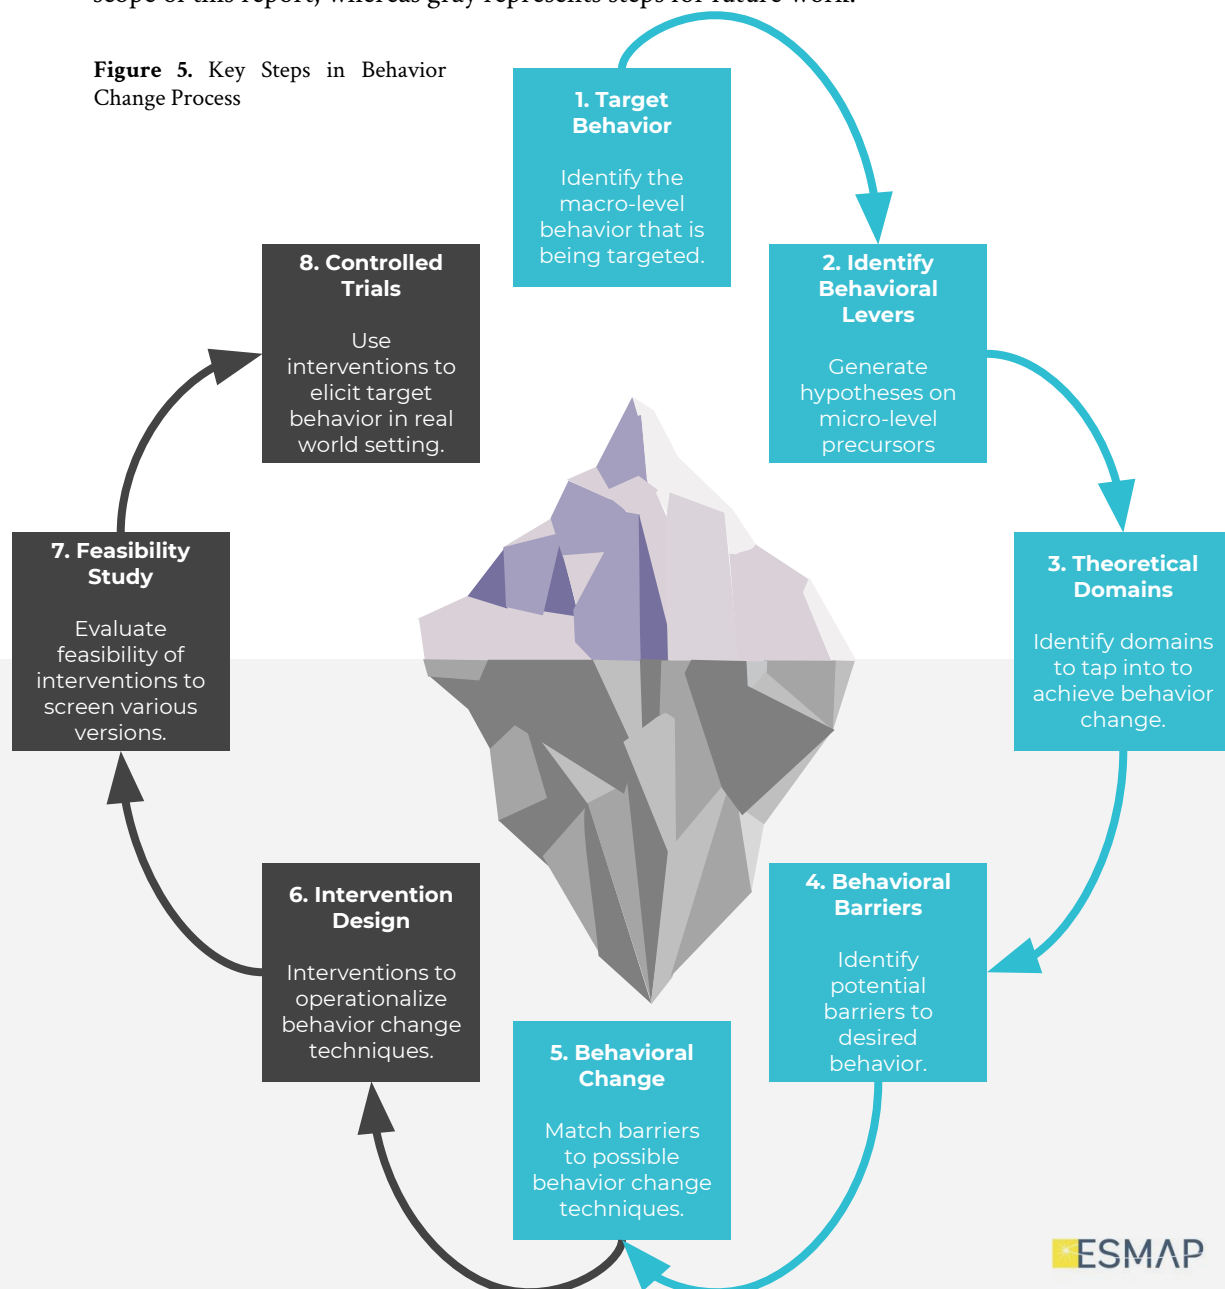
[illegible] scope of this report, whereas gray represents steps for future work.

**Figure 5.** Key Steps in Behavior Change Process

1. Target Behavior

Identify the macro-level behavior that is being targeted.

2. Identify Behavioral Levers

Generate hypotheses on micro-level precursors

3. Theoretical Domains

Identify domains to tap into to achieve behavior change.

4. Behavioral Barriers

Identify potential barriers to desired behavior.

5. Behavioral Change

Match barriers to possible behavior change techniques.

6. Intervention Design

Interventions to operationalize behavior change techniques.

7. Feasibility Study

Evaluate feasibility of interventions to screen various versions.

8. Controlled Trials

Use interventions to elicit target behavior in real world setting.

ESMAP